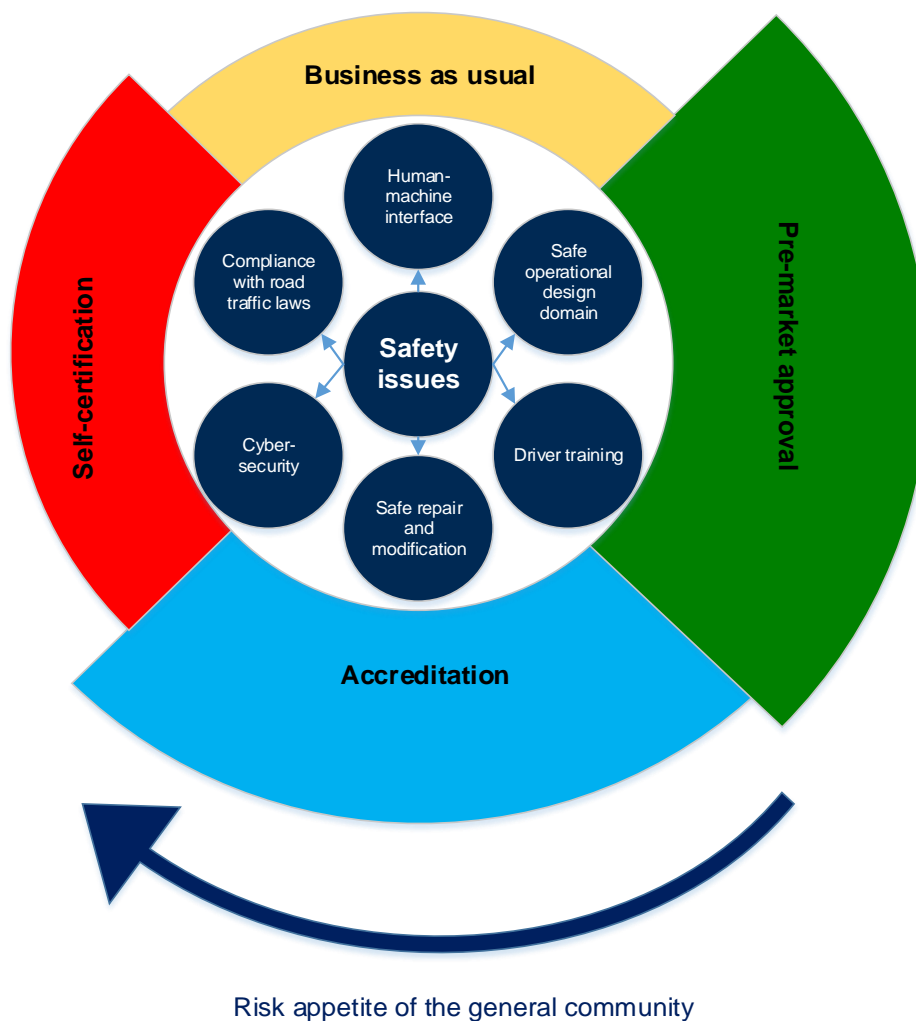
Business as usual

Self-certification

Pre-market approval

Accreditation

Human-machine interface

Compliance with road traffic laws

Safe operational design domain

Safety issues

Cyber-security

Driver training

Safe repair and modification

Risk appetite of the general community